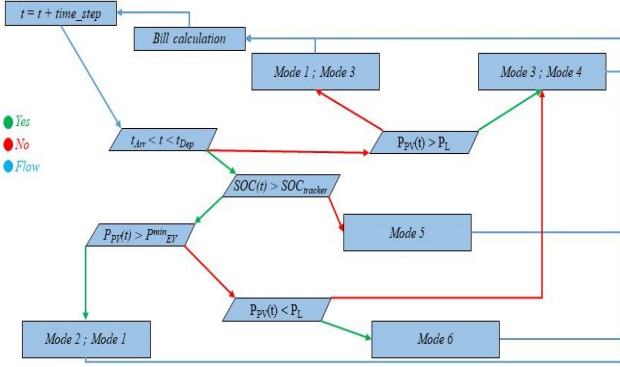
$t = t + time\_step$

Bill calculation

Mode 1 ; Mode 3

Mode 3 ; Mode 4

Yes

No

Flow

$t_{Arr} < t < t_{Dep}$

$P_{PV}(t) > P_L$

$SOC(t) > SOC_{tracker}$

Mode 5

$P_{PV}(t) > P^{min}_{EV}$

$P_{PV}(t) < P_L$

Mode 2 ; Mode 1

Mode 6